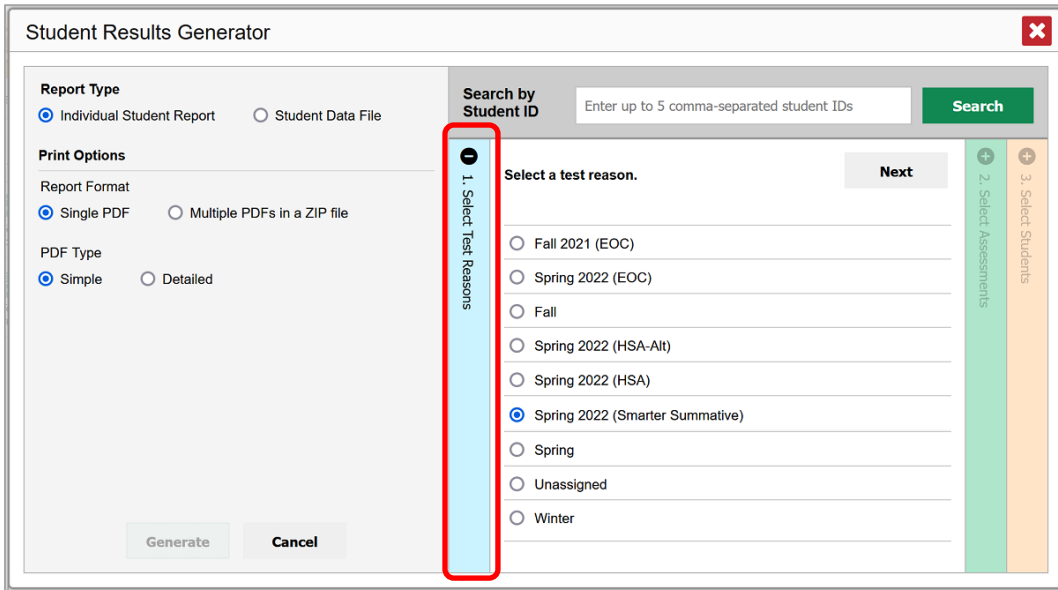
Student Results Generator

Report Type
Individual Student Report
Student Data File

Print Options
Report Format
Single PDF
Multiple PDFs in a ZIP file

PDF Type
Simple
Detailed

Generate
Cancel

Search by Student ID
Enter up to 5 comma-separated student IDs
Search

1. Select Test Reasons

Select a test reason.
Next

Fall 2021 (EOC)
Spring 2022 (EOC)
Fall
Spring 2022 (HSA-Alt)
Spring 2022 (HSA)
Spring 2022 (Smarter Summative)
Spring
Unassigned
Winter

2. Select Assessments

3. Select Students